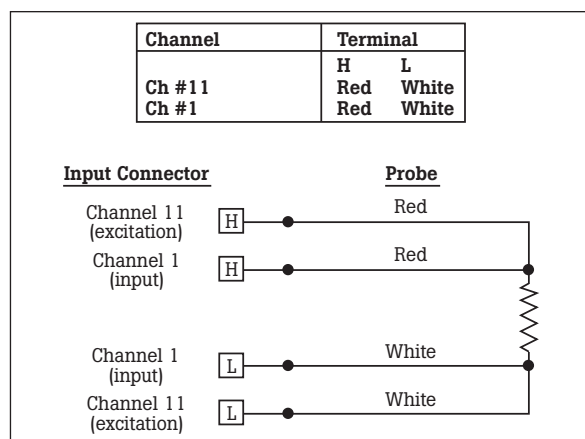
| Channel | Terminal | |
|---|---|---|
| | H | L |
| Ch #11 | Red | White |
| Ch #1 | Red | White |

Input Connector

Probe

Channel 11 (excitation)
H
Red

Channel 1 (input)
H
Red

Channel 1 (input)
L
White

Channel 11 (excitation)
L
White